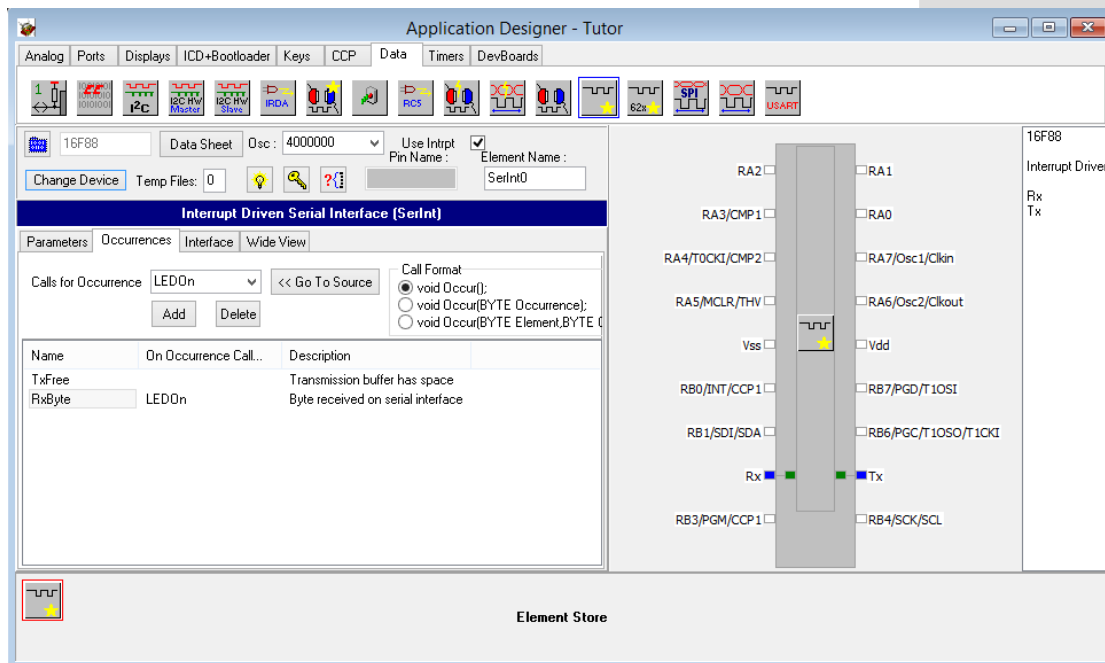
Application Designer - Tutor

Analog | Ports | Displays | ICD+Bootloader | Keys | CCP | Data | Timers | DevBoards

I²C  I2C HW Master  I2C HW Slave  IRDA  RC5  62x  SPI  USART

16F88  Data Sheet  Osc : 4000000  Use Intrpt  Pin Name :  Element Name :
Change Device  Temp Files: 0  SerInt0

Interrupt Driven Serial Interface (SerInt)

Parameters | Occurrences | Interface | Wide View

Calls for Occurrence LEDOn  << Go To Source
Add  Delete

Call Format
void Occur();
void Occur(BYTE Occurrence);
void Occur(BYTE Element,BYTE (

| Name | On Occurrence Call... | Description |
|---|---|---|
| TxFree | | Transmission buffer has space |
| RxByte | LEDOn | Byte received on serial interface |

RA2  RA1
RA3/CMP1  RA0
RA4/T0CKI/CMP2  RA7/Osc1/Clkin
RA5/MCLR/THV  RA6/Osc2/Clkout
Vss  Vdd
RB0/INT/CCP1  RB7/PGD/T1OSI
RB1/SDI/SDA  RB6/PGC/T1OSO/T1CKI
Rx  Tx
RB3/PGM/CCP1  RB4/SCK/SCL

16F88
Interrupt Driven
Rx
Tx

Element Store